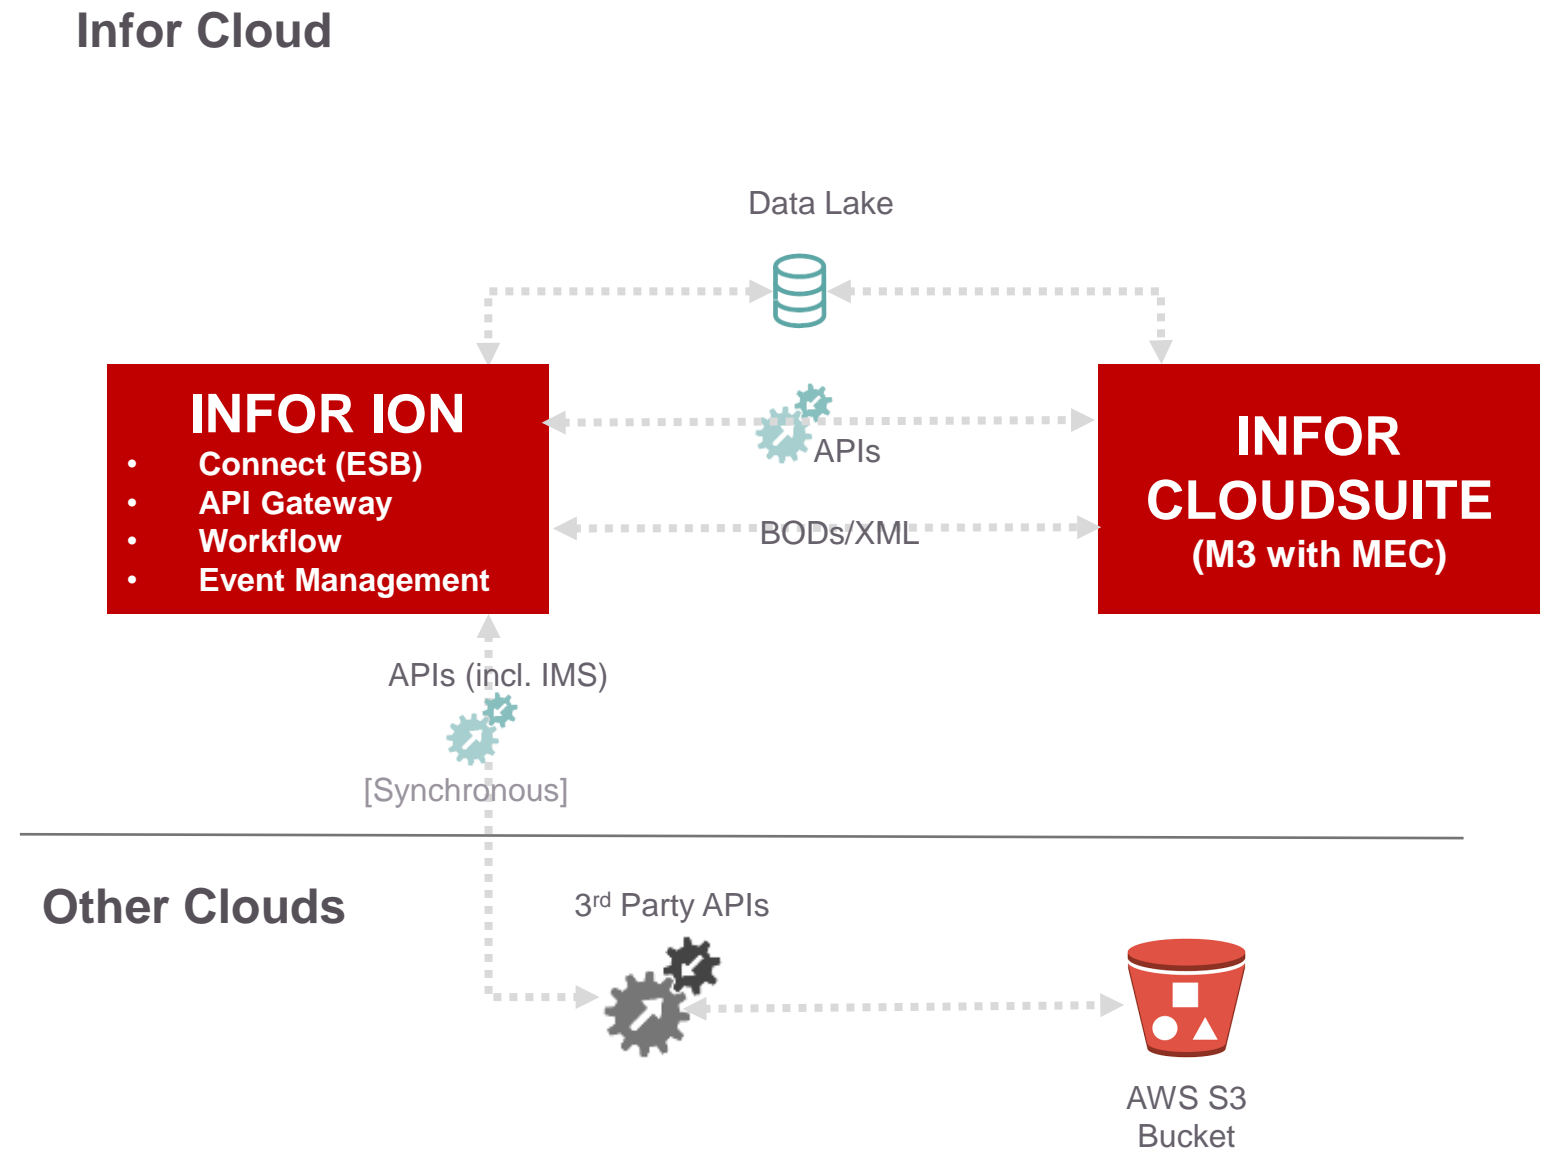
Infor Cloud

Data Lake

INFOR ION

- Connect (ESB)
- API Gateway
- Workflow
- Event Management

APIs

BODs/XML

INFOR CLOUDSUITE (M3 with MEC)

APIs (incl. IMS)

[Synchronous]

Other Clouds

3$^{rd}$ Party APIs

AWS S3 Bucket